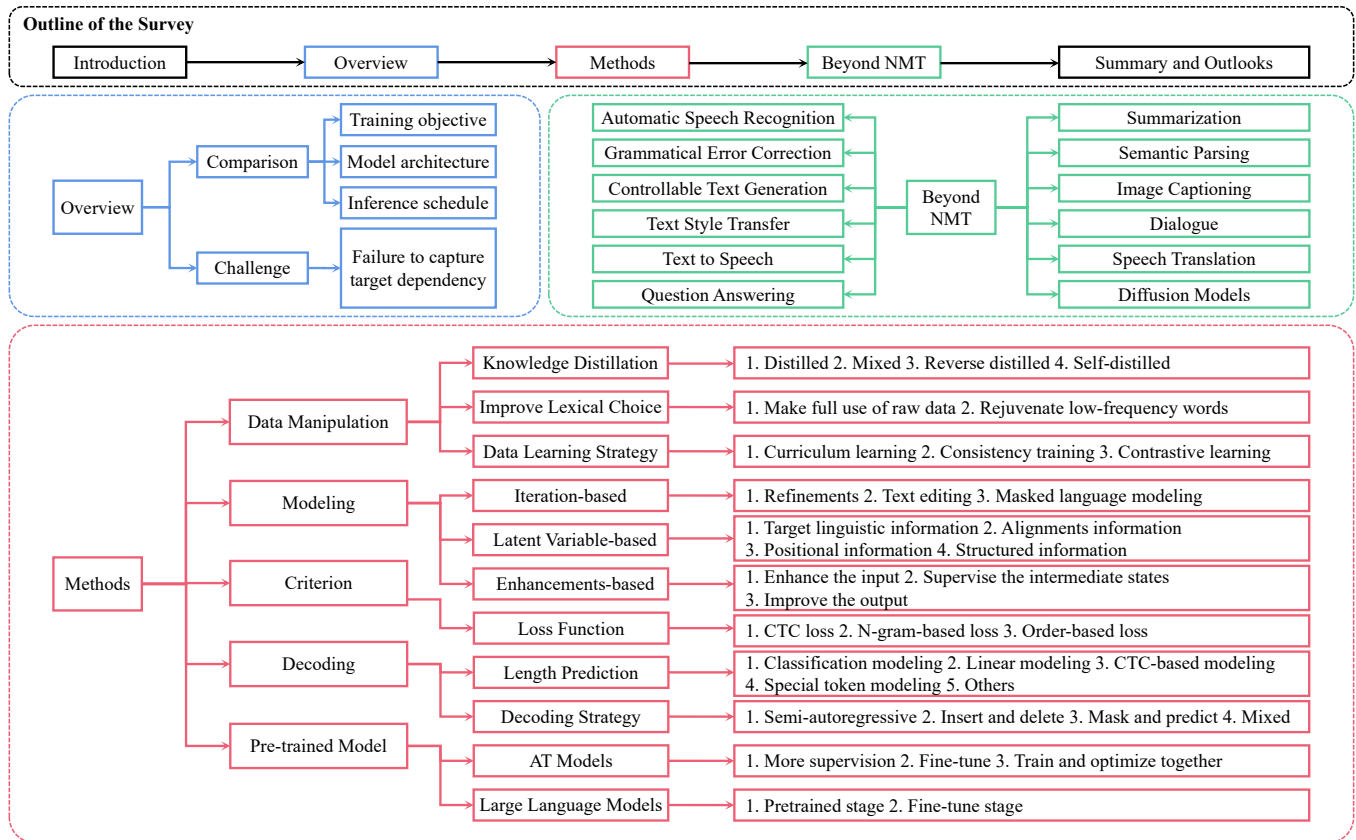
Outline of the Survey

Introduction

Overview

Methods

Beyond NMT

Summary and Outlooks

Overview

Comparison

Training objective

Model architecture

Inference schedule

Challenge

Failure to capture target dependency

Automatic Speech Recognition

Grammatical Error Correction

Controllable Text Generation

Text Style Transfer

Text to Speech

Question Answering

Beyond NMT

Summarization

Semantic Parsing

Image Captioning

Dialogue

Speech Translation

Diffusion Models

Methods

Data Manipulation

Knowledge Distillation

1. Distilled 2. Mixed 3. Reverse distilled 4. Self-distilled

Improve Lexical Choice

1. Make full use of raw data 2. Rejuvenate low-frequency words

Data Learning Strategy

1. Curriculum learning 2. Consistency training 3. Contrastive learning

Modeling

Iteration-based

1. Refinements 2. Text editing 3. Masked language modeling

Latent Variable-based

1. Target linguistic information 2. Alignments information 3. Positional information 4. Structured information

Criterion

Enhancements-based

1. Enhance the input 2. Supervise the intermediate states 3. Improve the output

Loss Function

1. CTC loss 2. N-gram-based loss 3. Order-based loss

Decoding

Length Prediction

1. Classification modeling 2. Linear modeling 3. CTC-based modeling 4. Special token modeling 5. Others

Decoding Strategy

1. Semi-autoregressive 2. Insert and delete 3. Mask and predict 4. Mixed

Pre-trained Model

AT Models

1. More supervision 2. Fine-tune 3. Train and optimize together

Large Language Models

1. Pretrained stage 2. Fine-tune stage